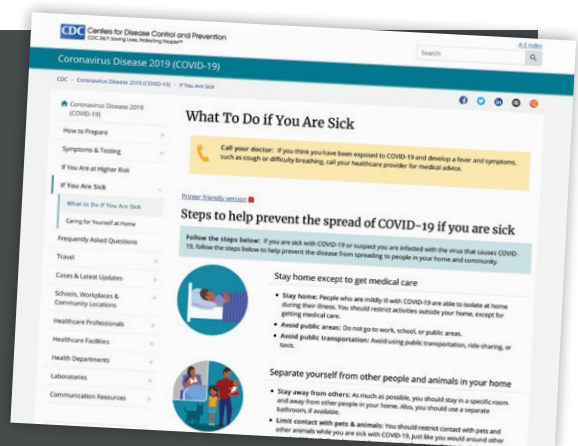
CDC Centers for Disease Control and Prevention
CDC 24/7: Saving Lives, Protecting People™

Search

A-Z Index

Coronavirus Disease 2019 (COVID-19)

CDC > Coronavirus Disease 2019 (COVID-19) > If You Are Sick

Coronavirus Disease 2019 (COVID-19)
How to Prepare
Symptoms & Testing
If You Are at Higher Risk
If You Are Sick
What to Do If You Are Sick
Caring for Yourself at Home
Frequently Asked Questions
Travel
Cases & Latest Updates
Schools, Workplaces & Community Locations
Healthcare Professionals
Healthcare Facilities
Health Departments
Laboratories
Communication Resources

What To Do if You Are Sick

Call your doctor: If you think you have been exposed to COVID-19 and develop a fever and symptoms, such as cough or difficulty breathing, call your healthcare provider for medical advice.

Printer friendly version

Steps to help prevent the spread of COVID-19 if you are sick

Follow the steps below: If you are sick with COVID-19 or suspect you are infected with the virus that causes COVID-19, follow the steps below to help prevent the disease from spreading to people in your home and community.

Stay home except to get medical care

• Stay home: People who are mildly ill with COVID-19 are able to isolate at home during their illness. You should restrict activities outside your home, except for getting medical care.
• Avoid public areas: Do not go to work, school, or public areas.
• Avoid public transportation: Avoid using public transportation, ride-sharing, or taxis.

Separate yourself from other people and animals in your home

• Stay away from others: As much as possible, you should stay in a specific room and away from other people in your home. Also, you should use a separate bathroom, if available.
• Limit contact with pets & animals: You should restrict contact with pets and other animals while you are sick with COVID-19, just like you would around other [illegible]